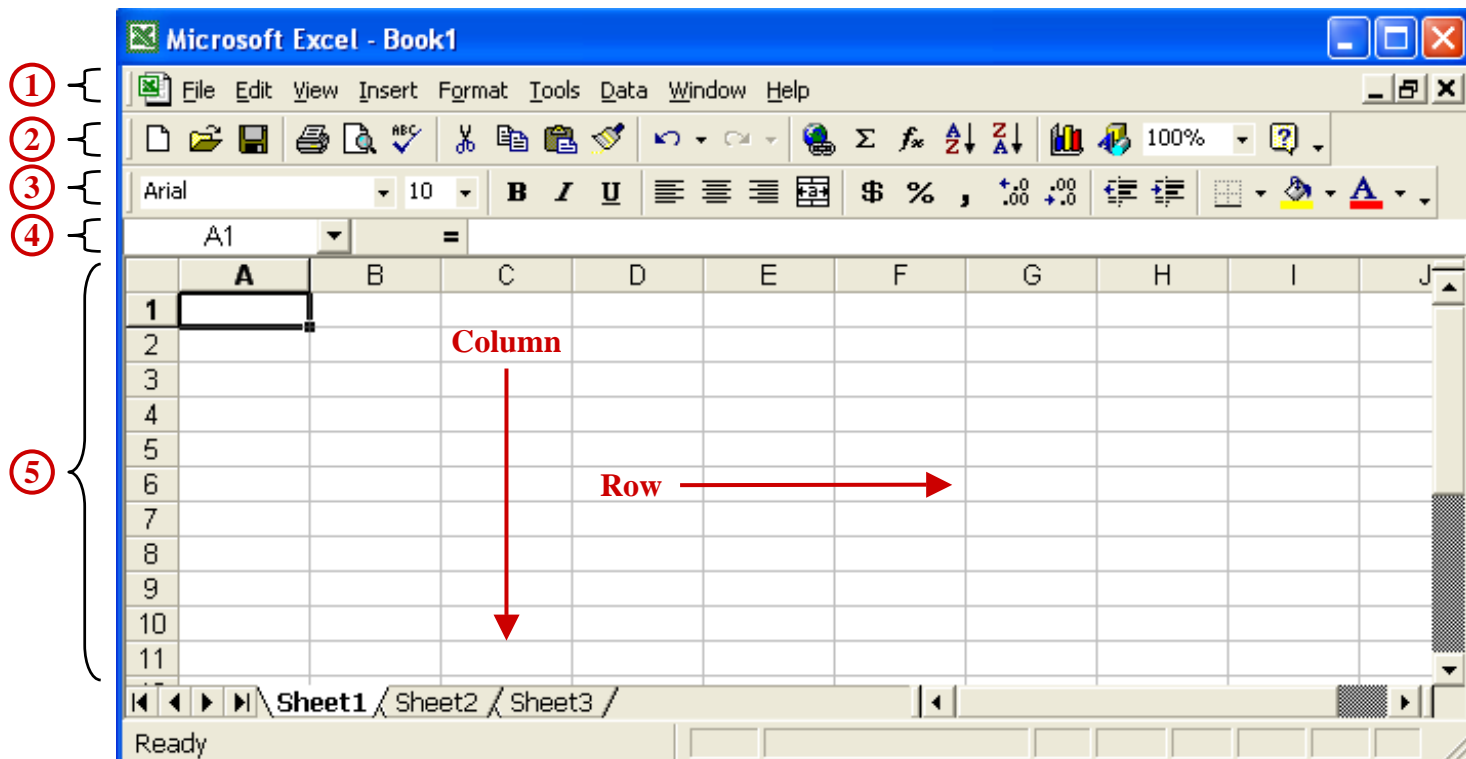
Microsoft Excel - Book1

1 File Edit View Insert Format Tools Data Window Help

2 Σ $f_x$ 100% ?

3 Arial 10 B I U $ % , $^{+.0}_{.00}$ $^{.00}_{+.0}$ A

4 A1 =

| | A | B | C | D | E | F | G | H | I | J |
|---|---|---|---|---|---|---|---|---|---|---|
| 1 | | | | | | | | | | |
| 2 | | | Column | | | | | | | |
| 3 | | | | | | | | | | |
| 4 | | | | | | | | | | |
| 5 | | | | | | | | | | |
| 6 | | | | Row | | | | | | |
| 7 | | | | | | | | | | |
| 8 | | | | | | | | | | |
| 9 | | | | | | | | | | |
| 10 | | | | | | | | | | |
| 11 | | | | | | | | | | |

5

Sheet1 Sheet2 Sheet3

Ready